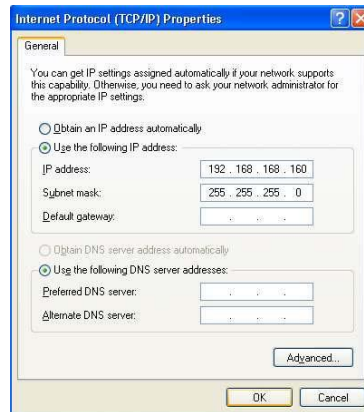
Internet Protocol (TCP/IP) Properties

General

You can get IP settings assigned automatically if your network supports this capability. Otherwise, you need to ask your network administrator for the appropriate IP settings.

Obtain an IP address automatically

Use the following IP address:

IP address: 192 . 168 . 168 . 160

Subnet mask: 255 . 255 . 255 . 0

Default gateway: . . .

Obtain DNS server address automatically

Use the following DNS server addresses:

Preferred DNS server: . . .

Alternate DNS server: . . .

Advanced...

OK

Cancel